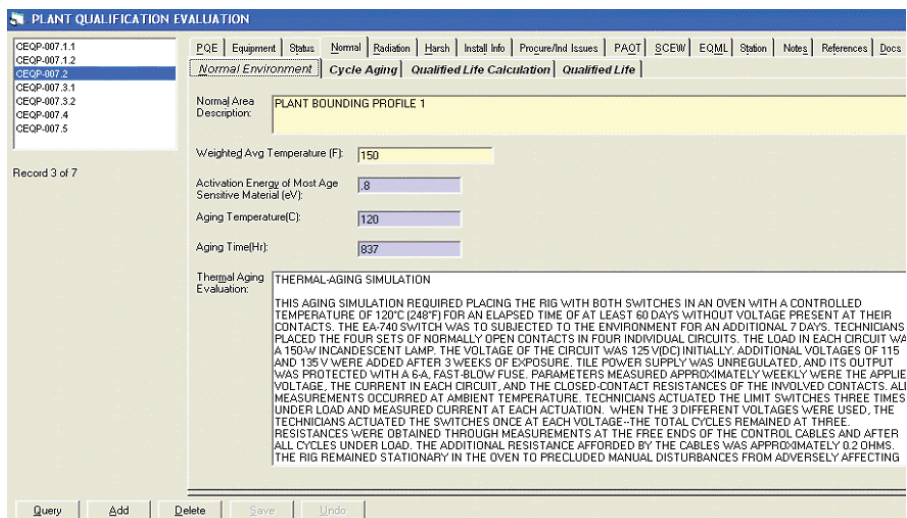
PLANT QUALIFICATION EVALUATION

CEQP-007.1.1
CEQP-007.1.2
CEQP-007.2
CEQP-007.3.1
CEQP-007.3.2
CEQP-007.4
CEQP-007.5

Record 3 of 7

PQE | Equipment | Status | Normal | Radiation | Harsh | Install Info | Procure/Ind Issues | PAQT | SCEW | EQML | Station | Notes | References | Docs

Normal Environment | Cycle Aging | Qualified Life Calculation | Qualified Life

Normal Area Description: PLANT BOUNDING PROFILE 1

Weighted Avg Temperature (F): 150

Activation Energy of Most Age Sensitive Material (eV): .8

Aging Temperature(C): 120

Aging Time(Hr): 837

Thermal Aging Evaluation: THERMAL-AGING SIMULATION

THIS AGING SIMULATION REQUIRED PLACING THE RIG WITH BOTH SWITCHES IN AN OVEN WITH A CONTROLLED TEMPERATURE OF 120°C (248°F) FOR AN ELAPSED TIME OF AT LEAST 60 DAYS WITHOUT VOLTAGE PRESENT AT THEIR CONTACTS. THE EA-740 SWITCH WAS TO SUBJECTED TO THE ENVIRONMENT FOR AN ADDITIONAL 7 DAYS. TECHNICIANS PLACED THE FOUR SETS OF NORMALLY OPEN CONTACTS IN FOUR INDIVIDUAL CIRCUITS. THE LOAD IN EACH CIRCUIT WA A 150-W INCANDESCENT LAMP. THE VOLTAGE OF THE CIRCUIT WAS 125 V(DC) INITIALLY. ADDITIONAL VOLTAGES OF 115 AND 135 V WERE ADDED AFTER 3 WEEKS OF EXPOSURE. TILE POWER SUPPLY WAS UNREGULATED, AND ITS OUTPUT WAS PROTECTED WITH A 6-A, FAST-BLOW FUSE. PARAMETERS MEASURED APPROXIMATELY WEEKLY WERE THE APPLIE VOLTAGE, THE CURRENT IN EACH CIRCUIT, AND THE CLOSED-CONTACT RESISTANCES OF THE INVOLVED CONTACTS. ALI MEASUREMENTS OCCURRED AT AMBIENT TEMPERATURE. TECHNICIANS ACTUATED THE LIMIT SWITCHES THREE TIMES UNDER LOAD AND MEASURED CURRENT AT EACH ACTUATION. WHEN THE 3 DIFFERENT VOLTAGES WERE USED, THE TECHNICIANS ACTUATED THE SWITCHES ONCE AT EACH VOLTAGE--THE TOTAL CYCLES REMAINED AT THREE. RESISTANCES WERE OBTAINED THROUGH MEASUREMENTS AT THE FREE ENDS OF THE CONTROL CABLES AND AFTER ALL CYCLES UNDER LOAD. THE ADDITIONAL RESISTANCE AFFORDED BY THE CABLES WAS APPROXIMATELY 0.2 OHMS. THE RIG REMAINED STATIONARY IN THE OVEN TO PRECLUDED MANUAL DISTURBANCES FROM ADVERSELY AFFECTING

Query | Add | Delete | Save | Undo